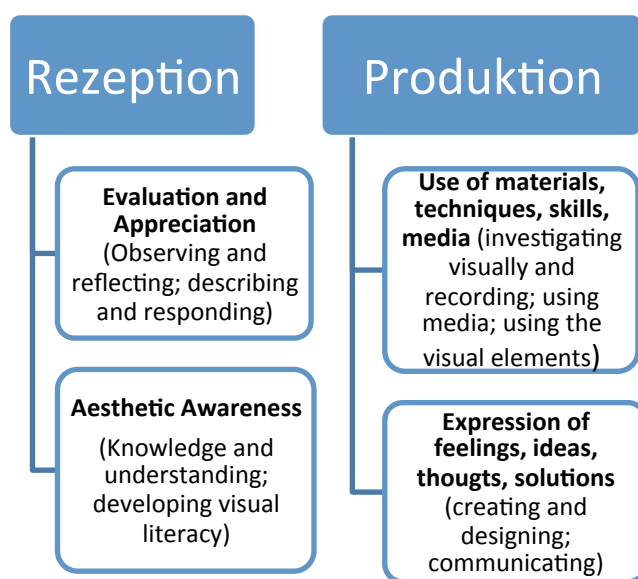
Rezeption

Evaluation and Appreciation (Observing and reflecting; describing and responding)

Aesthetic Awareness (Knowledge and understanding; developing visual literacy)

Produktion

Use of materials, techniques, skills, media (investigating visually and recording; using media; using the visual elements)

Expression of feelings, ideas, thougts, solutions (creating and designing; communicating)